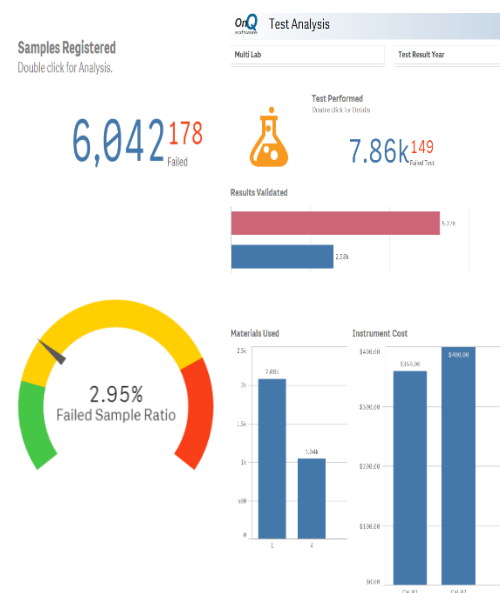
Samples Registered
Double click for Analysis.

6,042 178
Failed

OnQ Test Analysis

Multi Lab

Test Result Year

Test Performed
Double click for Details

7.86k 149
Failed Test

Results Validated

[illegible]

2.58k

2.95%
Failed Sample Ratio

Materials Used

2.5k
2k
1.5k
1k
500
0

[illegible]
1.04k

1
4

Instrument Cost

$400.00
$300.00
$200.00
$100.00
$0.00

$350.00
$400.00

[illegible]
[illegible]